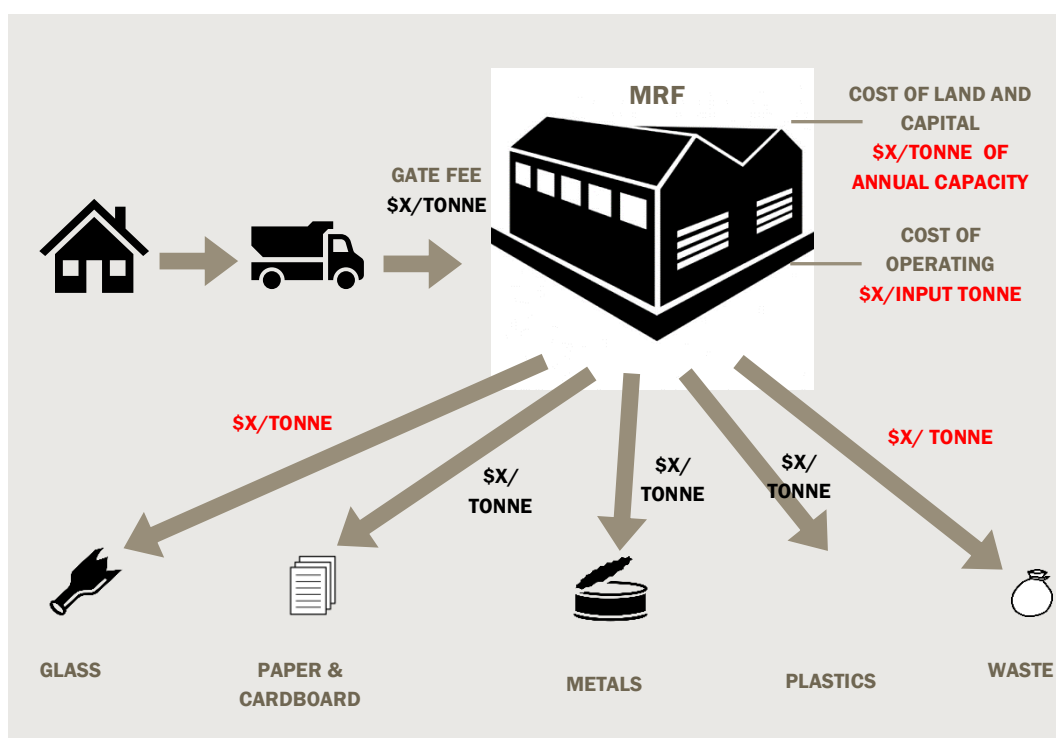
MRF

COST OF LAND AND CAPITAL
$X/TONNE OF ANNUAL CAPACITY

GATE FEE
$X/TONNE

COST OF OPERATING
$X/INPUT TONNE

$X/TONNE

$X/ TONNE

$X/ TONNE

$X/ TONNE

$X/ TONNE

GLASS

PAPER & CARDBOARD

METALS

PLASTICS

WASTE